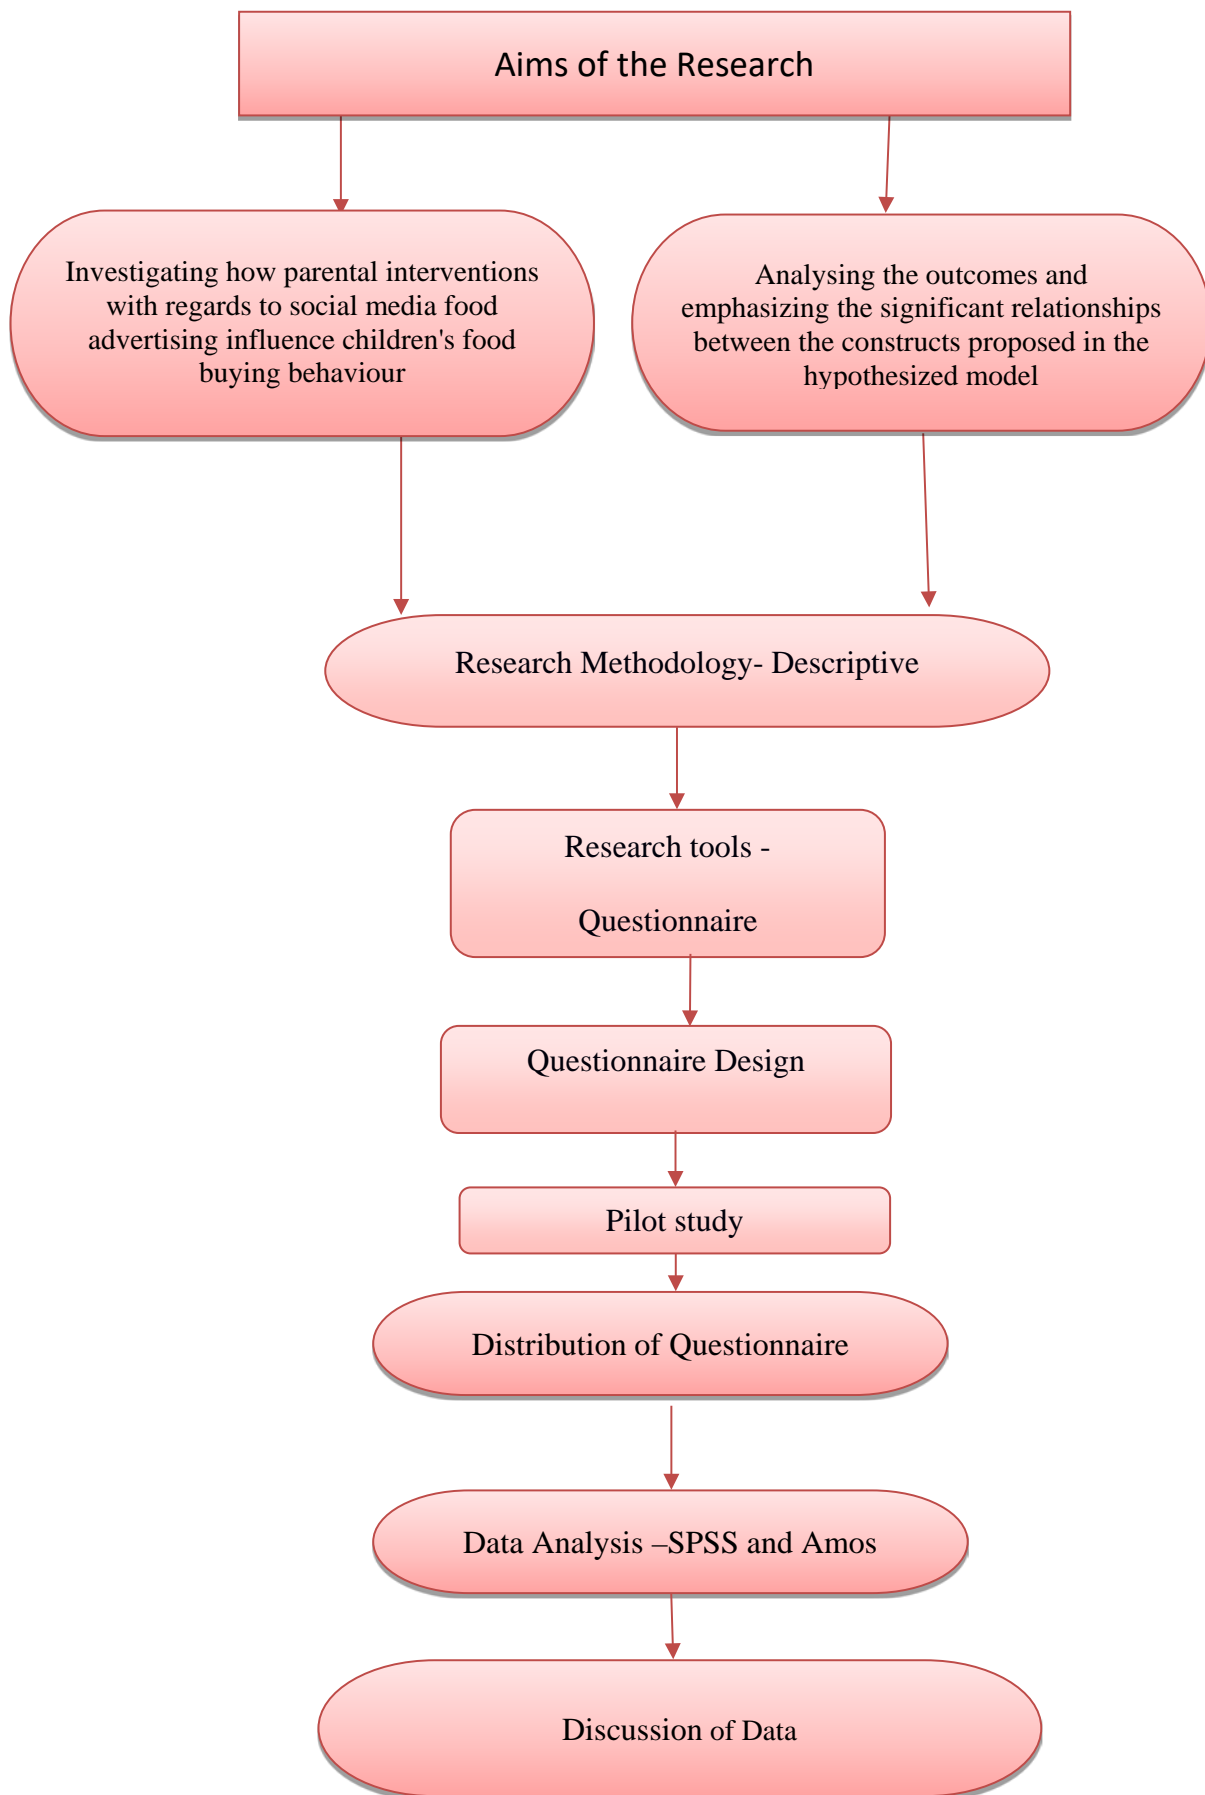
Aims of the Research

Investigating how parental interventions with regards to social media food advertising influence children's food buying behaviour

Analysing the outcomes and emphasizing the significant relationships between the constructs proposed in the hypothesized model

Research Methodology- Descriptive

Research tools -

Questionnaire

Questionnaire Design

Pilot study

Distribution of Questionnaire

Data Analysis –SPSS and Amos

Discussion of Data